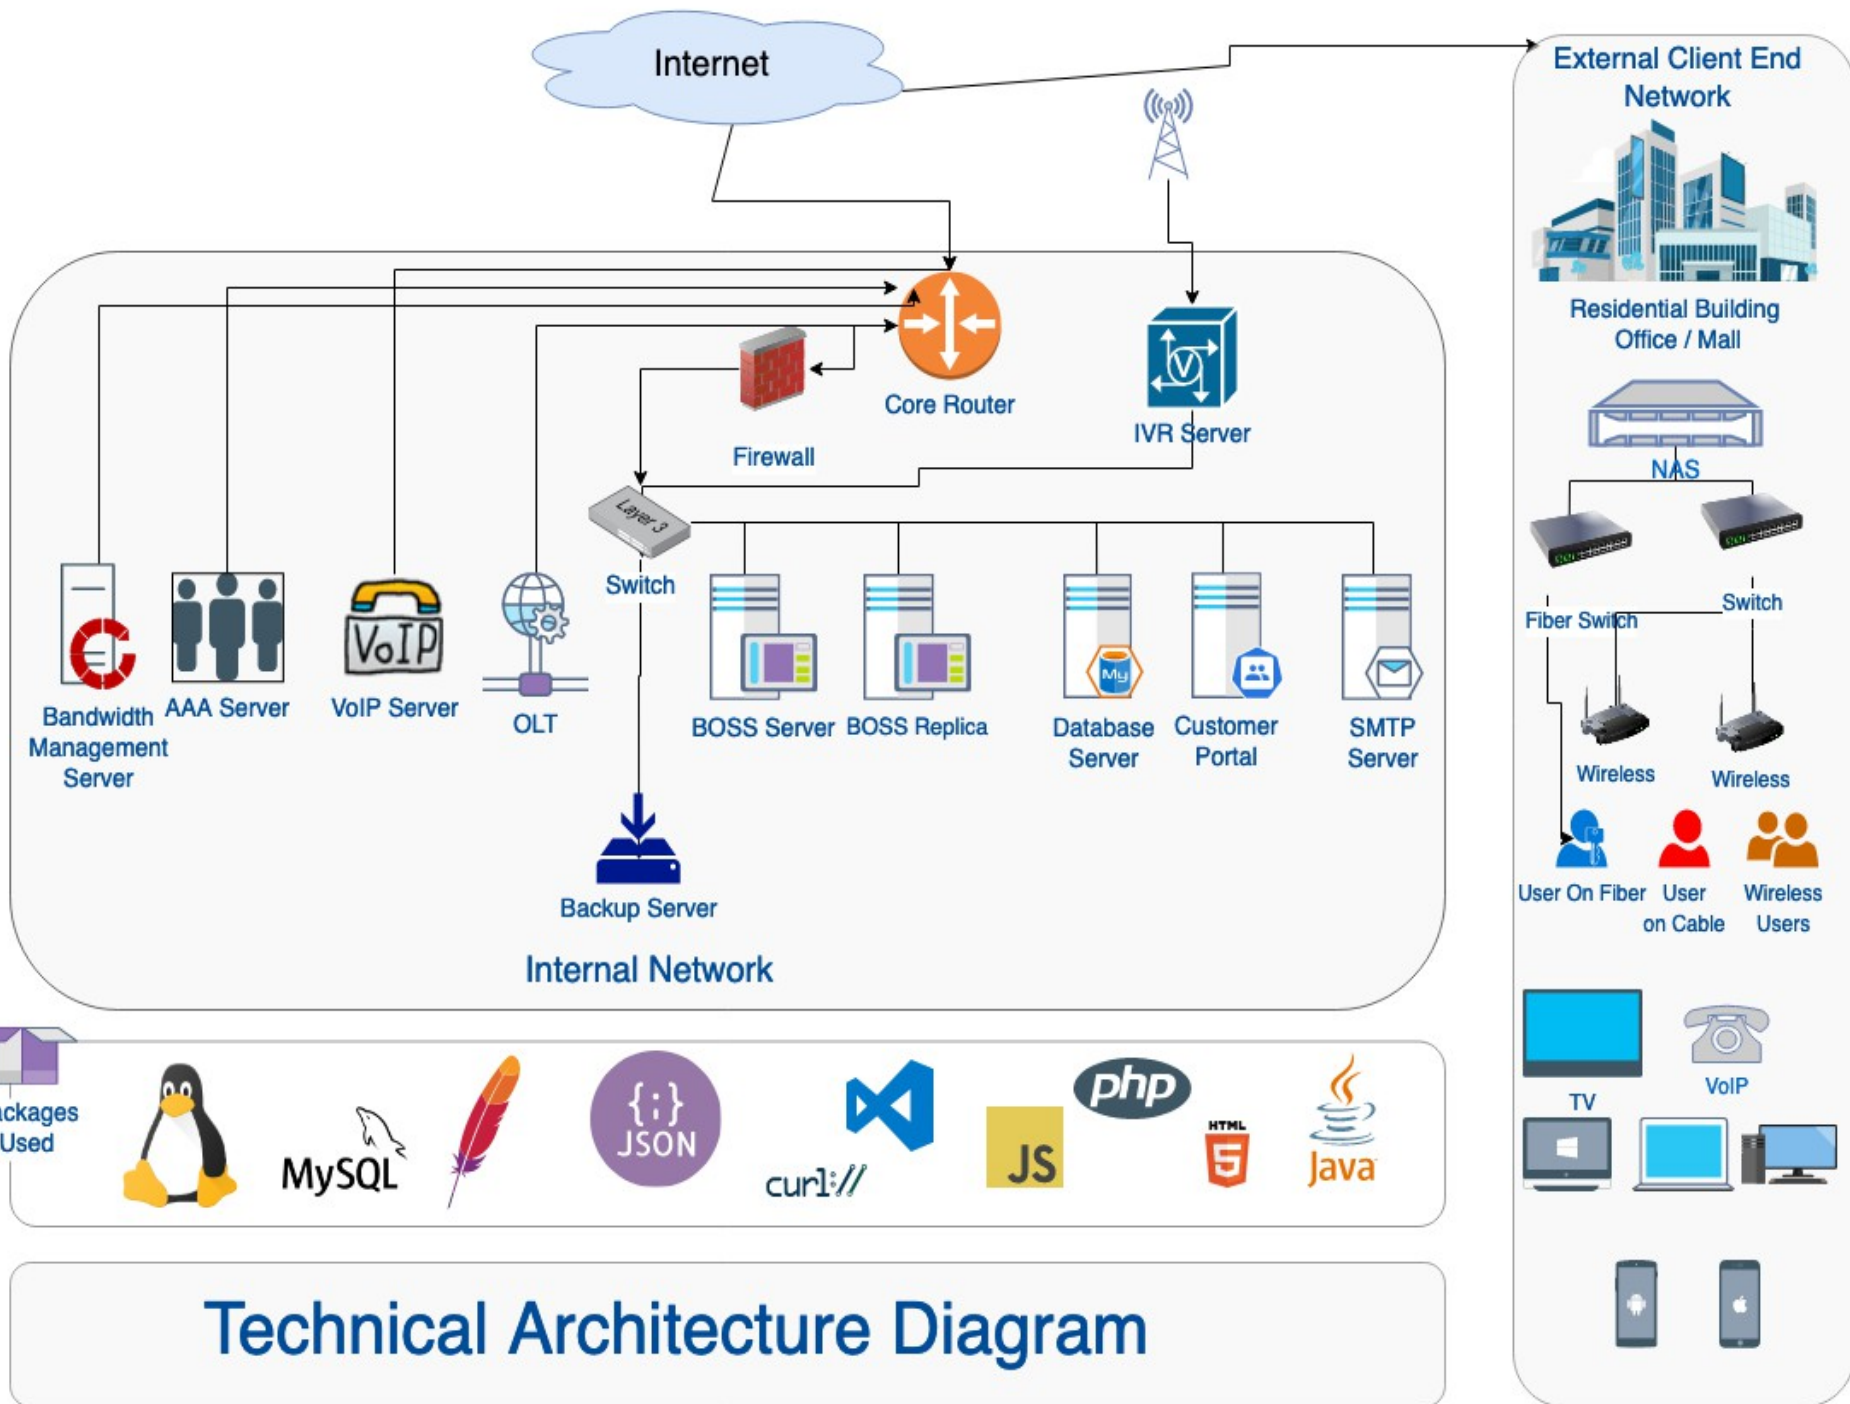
Internet

External Client End Network

Residential Building Office / Mall

NAS

Core Router

Firewall

IVR Server

Layer 3

Switch

Bandwidth Management Server

AAA Server

VoIP

VoIP Server

OLT

BOSS Server

BOSS Replica

My

Database Server

Customer Portal

SMTP Server

Backup Server

Internal Network

Fiber Switch

Switch

Wireless

Wireless

User On Fiber

User on Cable

Wireless Users

TV

VoIP

ckages Used

MySQL

{:}
JSON

curl://

JS

php

HTML
5

Java

Technical Architecture Diagram